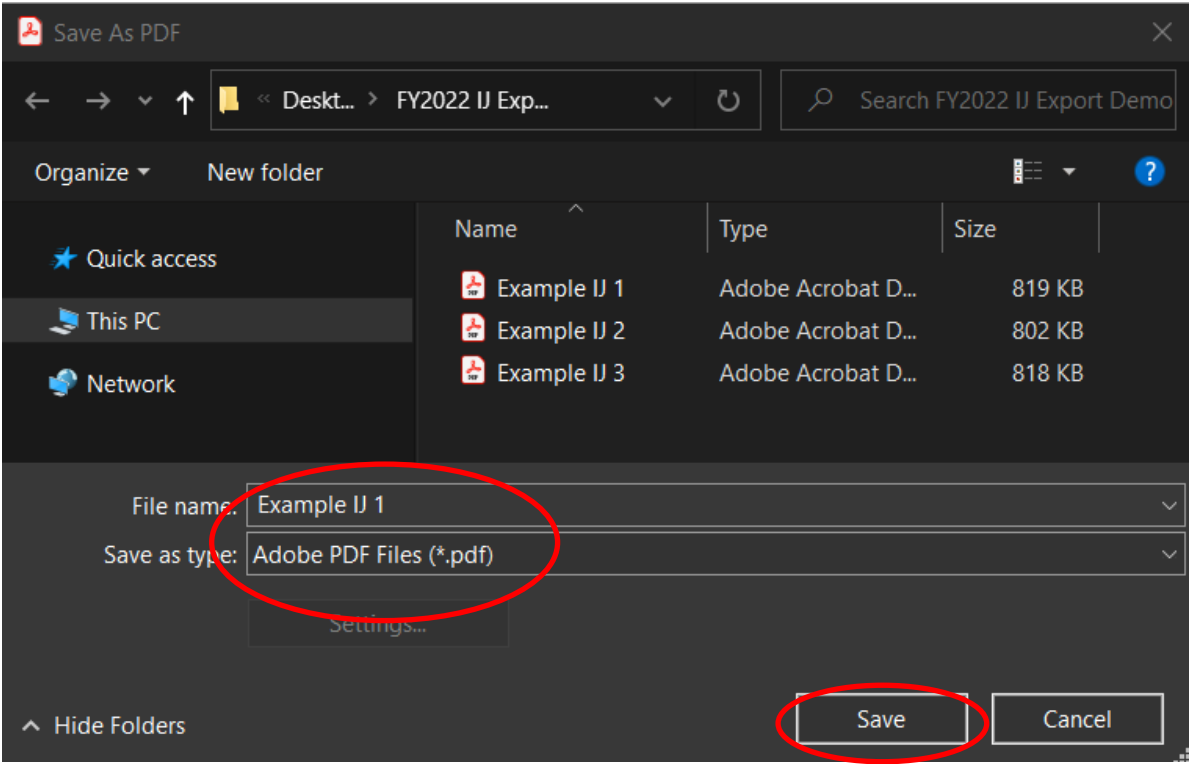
Save As PDF

« Deskt... > FY2022 IJ Exp...

Search FY2022 IJ Export Demo

Organize ▾ New folder

Quick access
This PC
Network

| Name | Type | Size |
|---|---|---|
| Example IJ 1 | Adobe Acrobat D... | 819 KB |
| Example IJ 2 | Adobe Acrobat D... | 802 KB |
| Example IJ 3 | Adobe Acrobat D... | 818 KB |

File name: Example IJ 1
Save as type: Adobe PDF Files (*.pdf)

Settings...

Hide Folders

Save Cancel